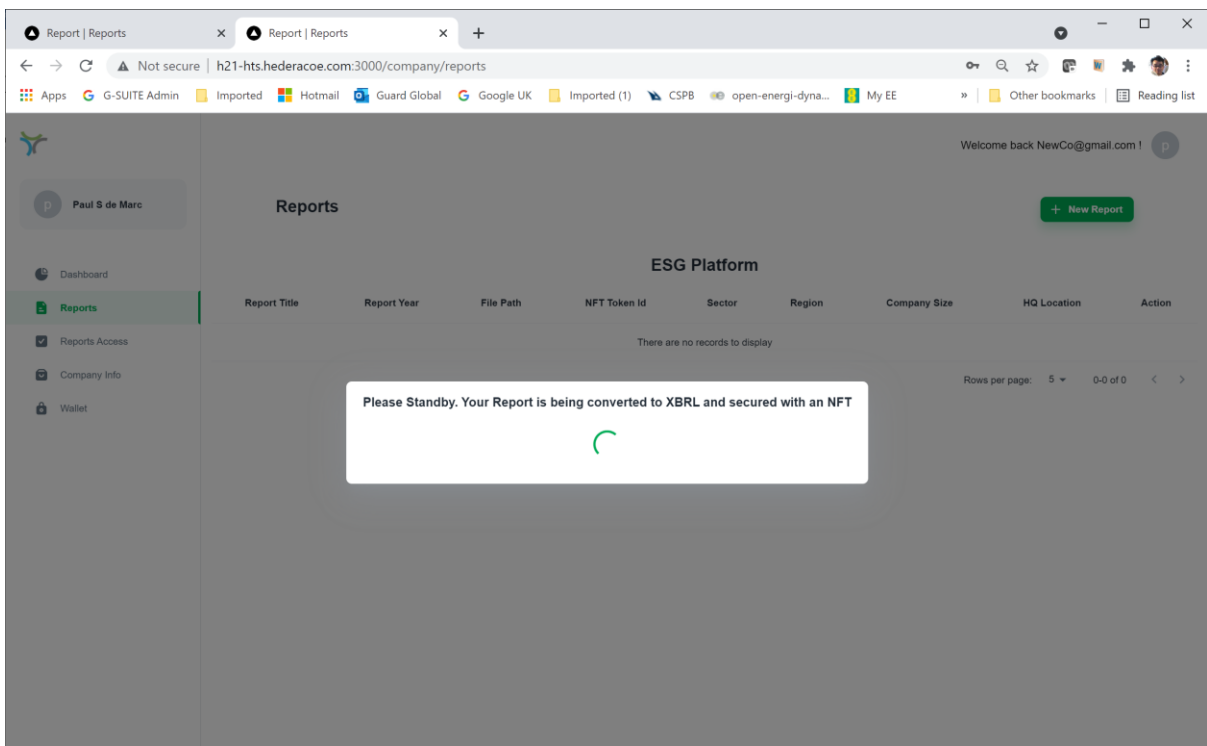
Report | Reports
Report | Reports
Not secure | h21-hts.hederacoe.com:3000/company/reports
Apps G-SUITE Admin Imported Hotmail Guard Global Google UK Imported (1) CSPB open-energi-dyna... My EE » Other bookmarks Reading list

Welcome back NewCo@gmail.com ! p

p Paul S de Marc

Reports

+ New Report

Dashboard
Reports
Reports Access
Company Info
Wallet

ESG Platform

| Report Title | Report Year | File Path | NFT Token Id | Sector | Region | Company Size | HQ Location | Action |
|---|---|---|---|---|---|---|---|---|

There are no records to display

Rows per page: 5 0-0 of 0

Please Standby. Your Report is being converted to XBRL and secured with an NFT